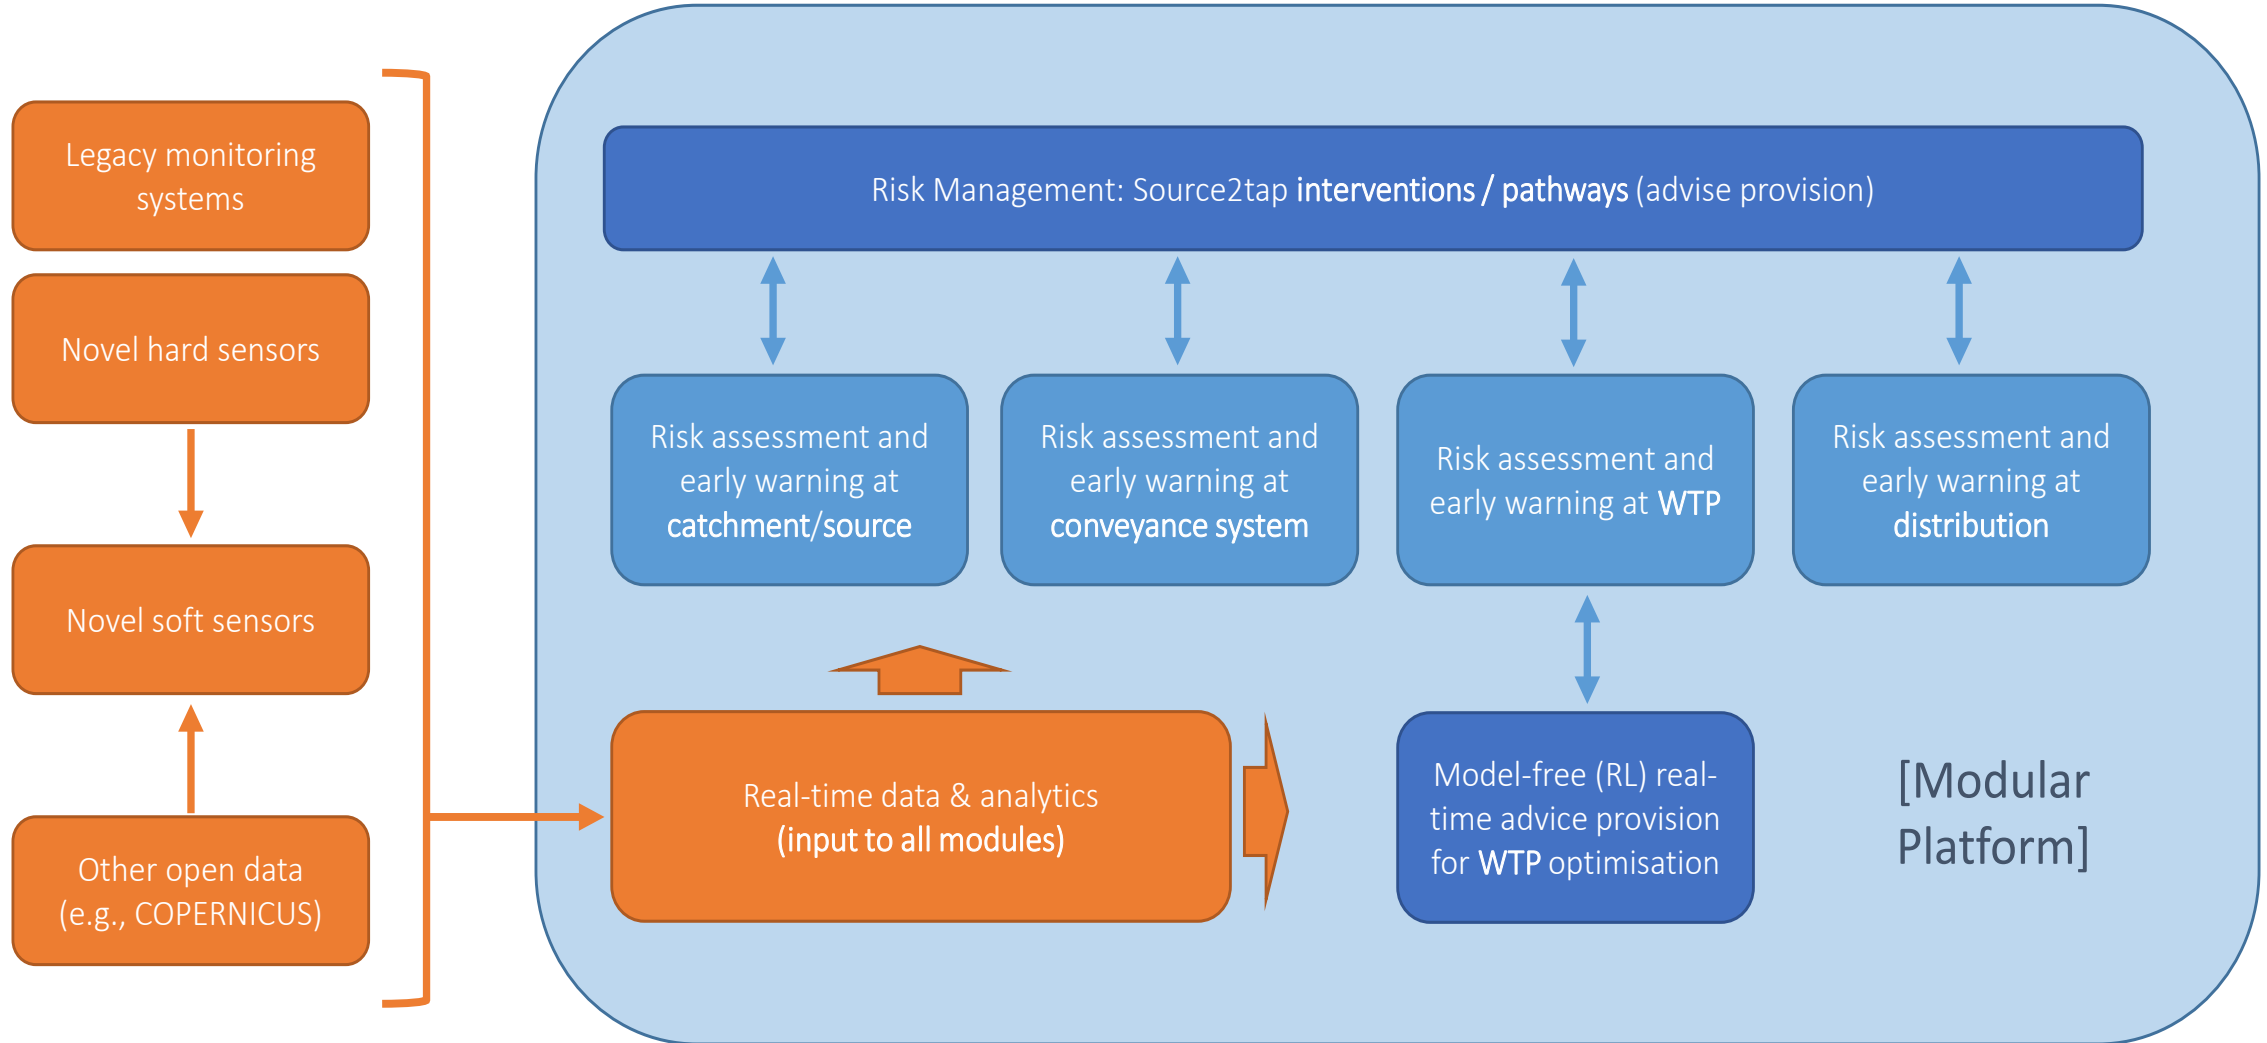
Legacy monitoring systems

Novel hard sensors

Novel soft sensors

Other open data (e.g., COPERNICUS)

Risk Management: Source2tap interventions / pathways (advise provision)

Risk assessment and early warning at catchment/source

Risk assessment and early warning at conveyance system

Risk assessment and early warning at WTP

Risk assessment and early warning at distribution

Real-time data & analytics (input to all modules)

Model-free (RL) real-time advice provision for WTP optimisation

[Modular Platform]